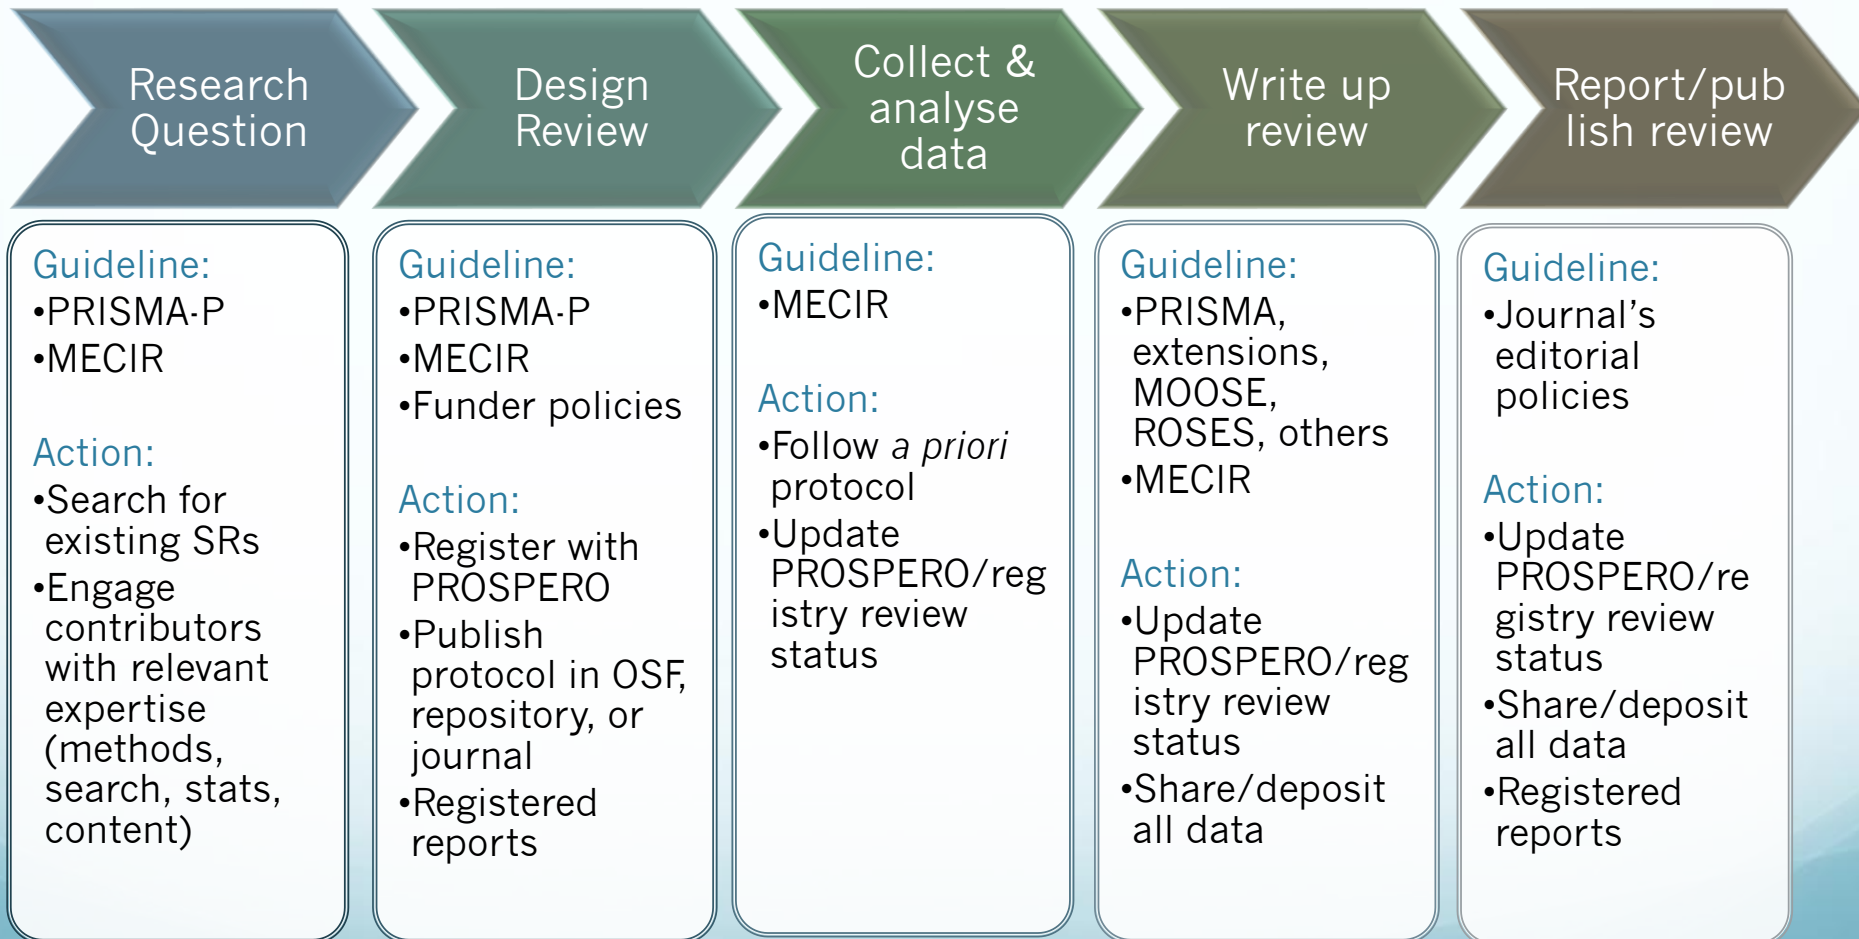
Research Question

Guideline:
•PRISMA-P
•MECIR

Action:
•Search for existing SRs
•Engage contributors with relevant expertise (methods, search, stats, content)

Design Review

Guideline:
•PRISMA-P
•MECIR
•Funder policies

Action:
•Register with PROSPERO
•Publish protocol in OSF, repository, or journal
•Registered reports

Collect & analyse data

Guideline:
•MECIR

Action:
•Follow *a priori* protocol
•Update PROSPERO/registry review status

Write up review

Guideline:
•PRISMA, extensions, MOOSE, ROSES, others
•MECIR

Action:
•Update PROSPERO/registry review status
•Share/deposit all data

Report/publish review

Guideline:
•Journal's editorial policies

Action:
•Update PROSPERO/registry review status
•Share/deposit all data
•Registered reports